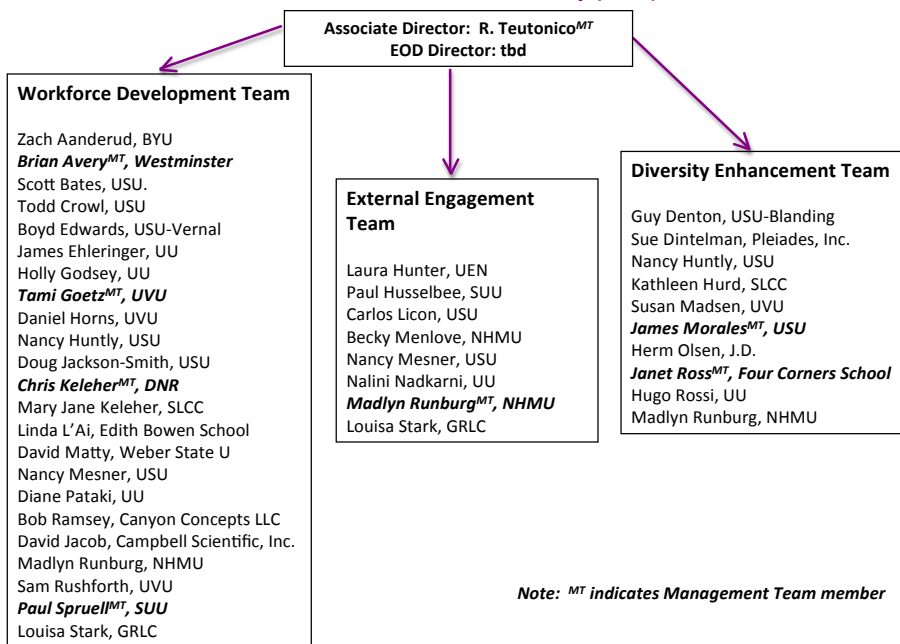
Associate Director: R. Teutonico$^{MT}$
EOD Director: tbd

Workforce Development Team

Zach Aanderud, BYU
Brian Avery$^{MT}$, Westminster
Scott Bates, USU.
Todd Crowl, USU
Boyd Edwards, USU-Vernal
James Ehleringer, UU
Holly Godsey, UU
Tami Goetz$^{MT}$, UVU
Daniel Horns, UVU
Nancy Huntly, USU
Doug Jackson-Smith, USU
Chris Keleher$^{MT}$, DNR
Mary Jane Keleher, SLCC
Linda L'Ai, Edith Bowen School
David Matty, Weber State U
Nancy Mesner, USU
Diane Pataki, UU
Bob Ramsey, Canyon Concepts LLC
David Jacob, Campbell Scientific, Inc.
Madlyn Runburg, NHMU
Sam Rushforth, UVU
Paul Spruell$^{MT}$, SUU
Louisa Stark, GRLC

External Engagement Team

Laura Hunter, UEN
Paul Husselbee, SUU
Carlos Licon, USU
Becky Menlove, NHMU
Nancy Mesner, USU
Nalini Nadkarni, UU
Madlyn Runburg$^{MT}$, NHMU
Louisa Stark, GRLC

Diversity Enhancement Team

Guy Denton, USU-Blanding
Sue Dintelman, Pleiades, Inc.
Nancy Huntly, USU
Kathleen Hurd, SLCC
Susan Madsen, UVU
James Morales$^{MT}$, USU
Herm Olsen, J.D.
Janet Ross$^{MT}$, Four Corners School
Hugo Rossi, UU
Madlyn Runburg, NHMU

Note: $^{MT}$ indicates Management Team member